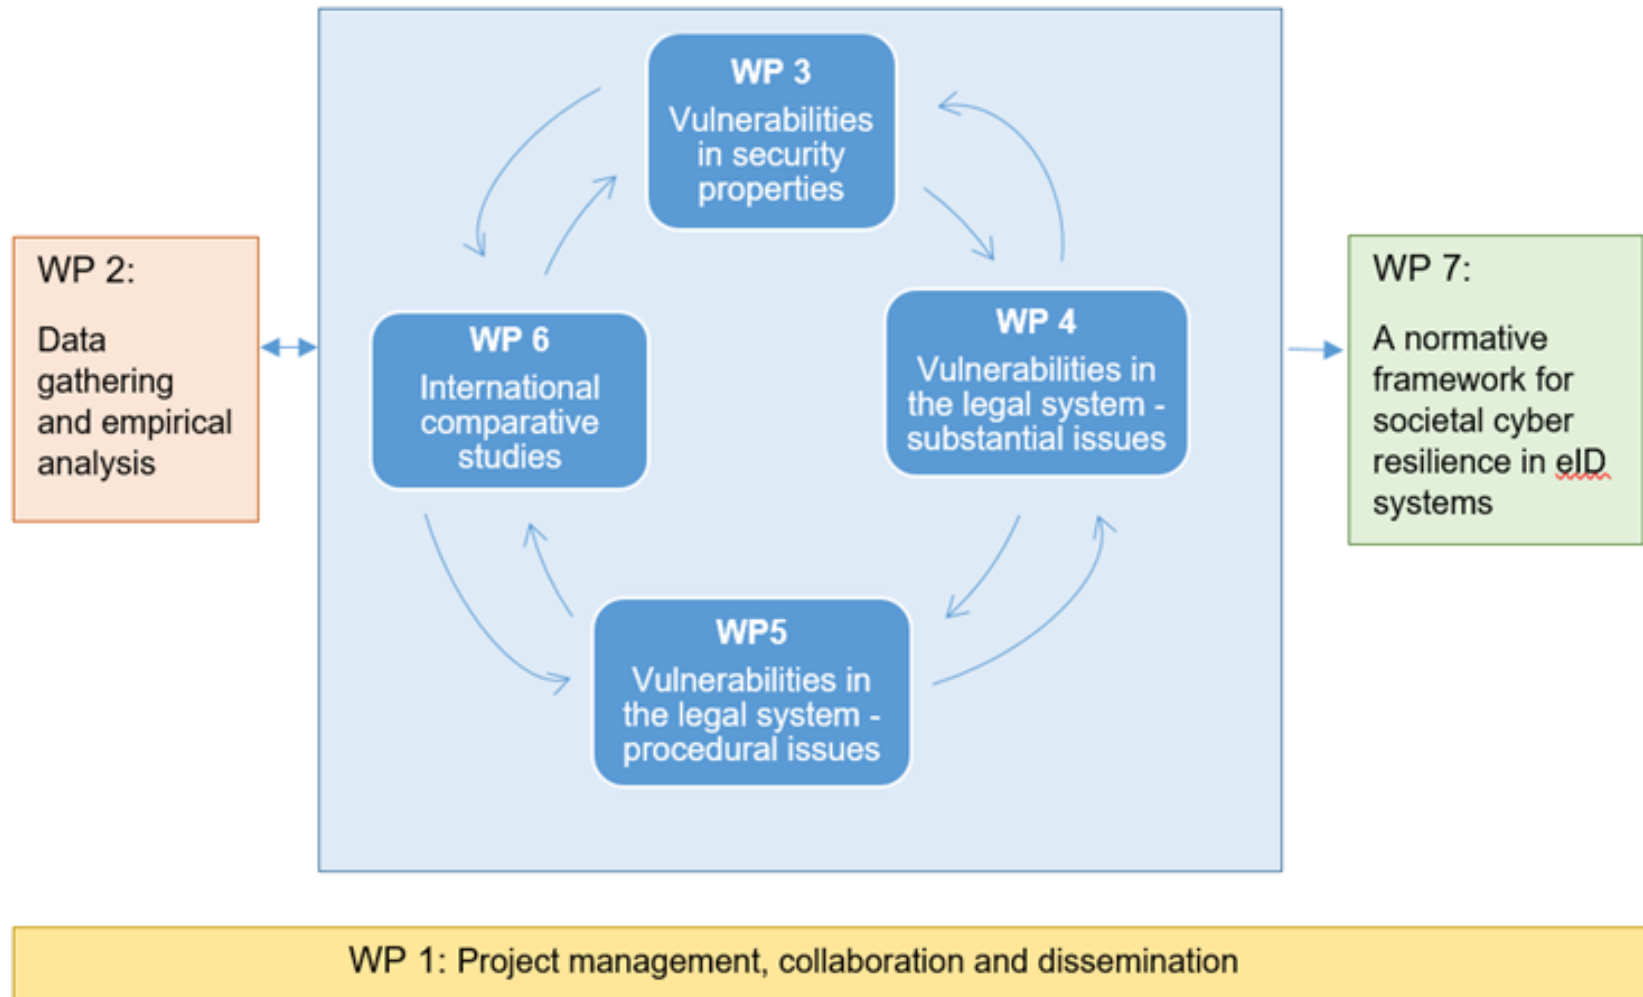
WP 2:

Data gathering and empirical analysis

WP 3

Vulnerabilities in security properties

WP 6

International comparative studies

WP 4

Vulnerabilities in the legal system - substantial issues

WP5

Vulnerabilities in the legal system - procedural issues

WP 7:

A normative framework for societal cyber resilience in eID systems

WP 1: Project management, collaboration and dissemination